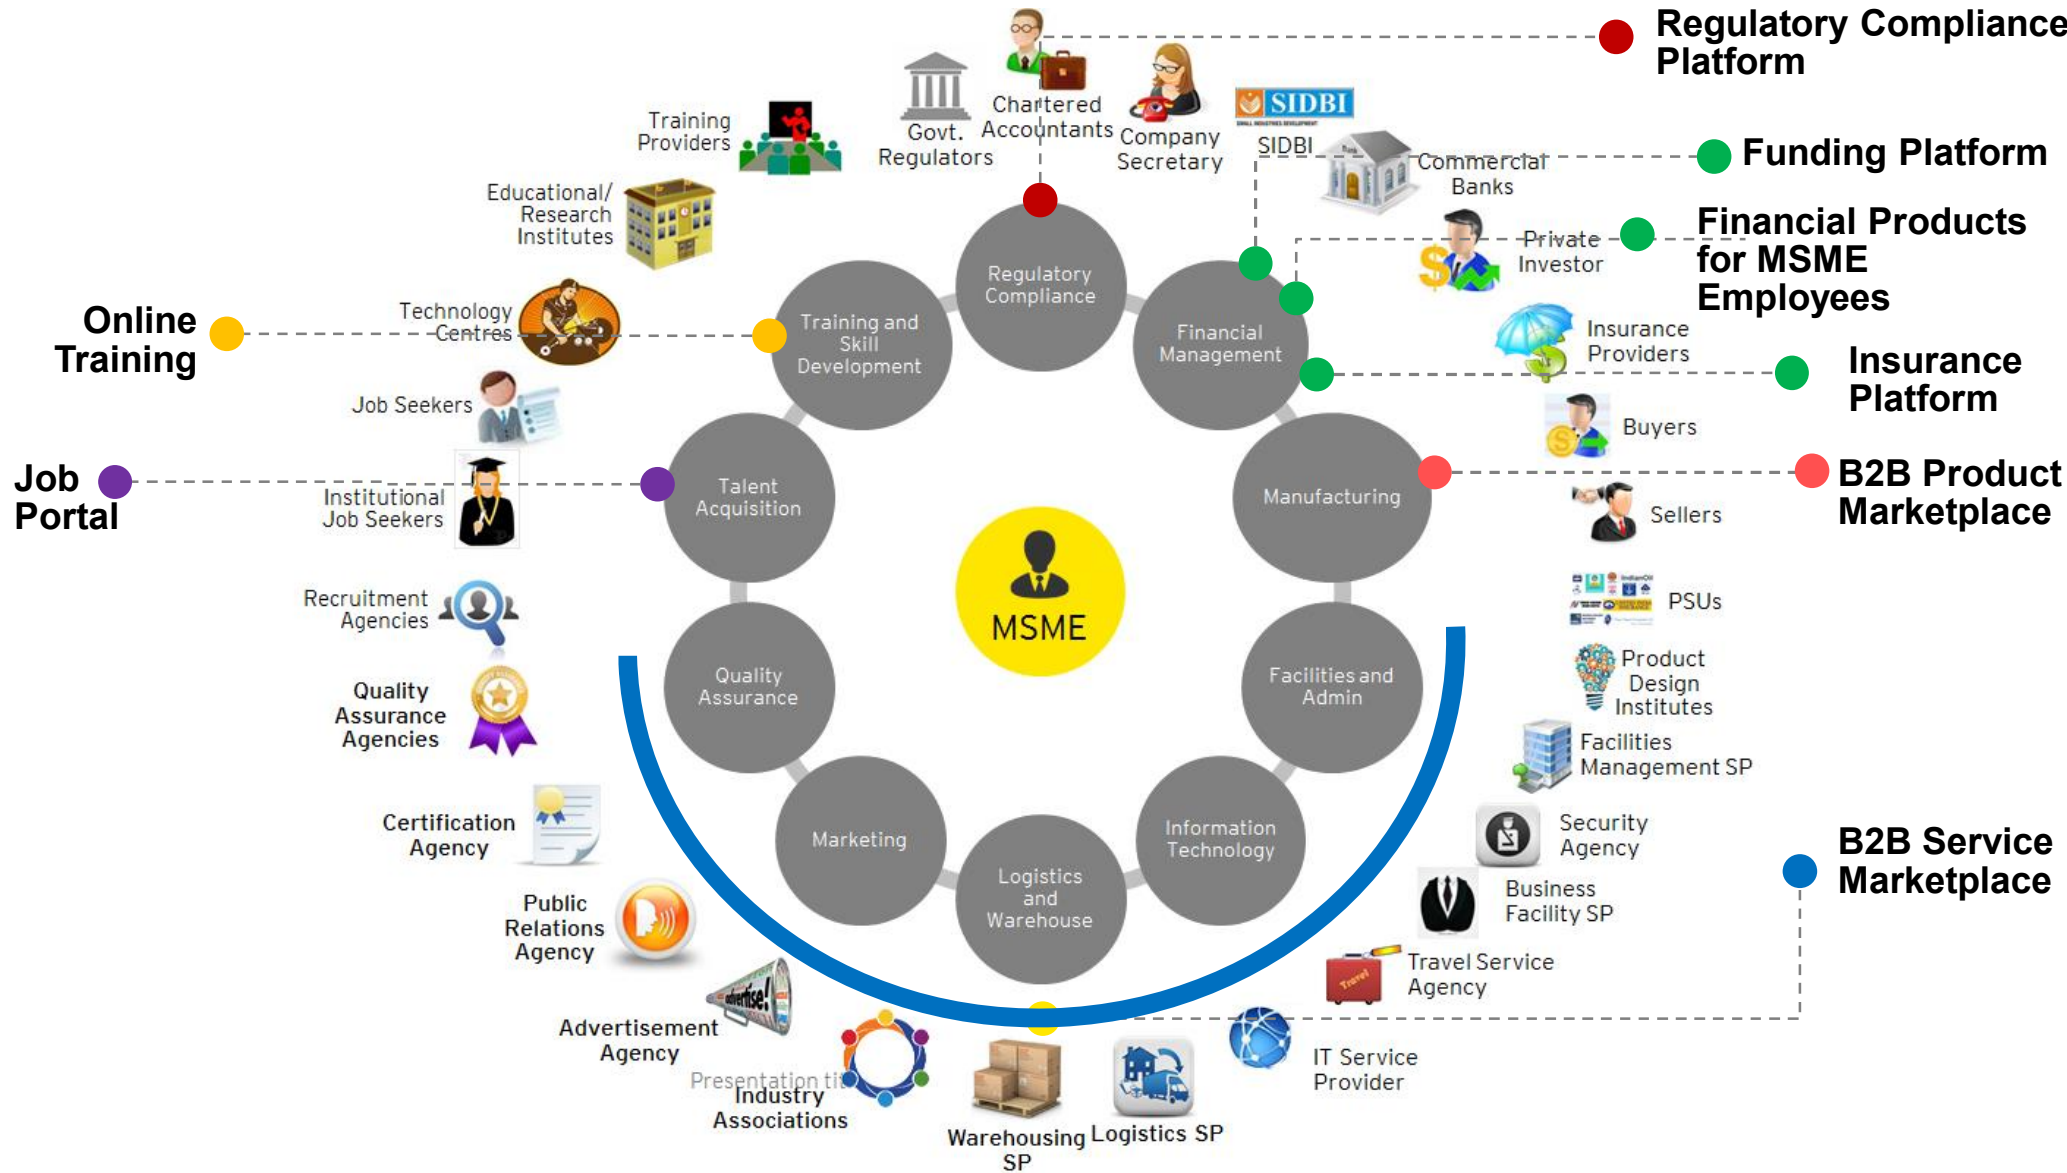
Regulatory Compliance Platform

Funding Platform

Financial Products for MSME Employees

Insurance Platform

B2B Product Marketplace

B2B Service Marketplace

Online Training

Job Portal

Chartered Accountants

Govt. Regulators

Company Secretary

SIDBI

SIDBI

Commercial Banks

Private Investor

Insurance Providers

Buyers

Sellers

PSUs

Product Design Institutes

Facilities Management SP

Security Agency

Business Facility SP

Travel Service Agency

IT Service Provider

Logistics SP

Warehousing SP

Industry Associations

Presentation tit

Advertisement Agency

Public Relations Agency

Certification Agency

Quality Assurance Agencies

Recruitment Agencies

Institutional Job Seekers

Job Seekers

Technology Centres

Educational/ Research Institutes

Training Providers

Regulatory Compliance

Financial Management

Manufacturing

Facilities and Admin

Information Technology

Logistics and Warehouse

Marketing

Quality Assurance

Talent Acquisition

Training and Skill Development

MSME